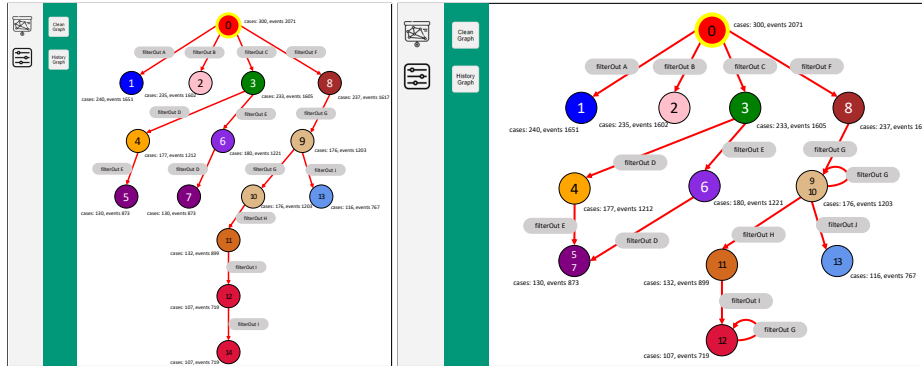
Clean Graph

History Graph

0
cases: 300, events 2071

filterOut A
filterOut B
filterOut C
filterOut F

1
cases: 240, events 1651

2
cases: 235, events 1602

3
cases: 233, events 1605

8
cases: 237, events 1617

filterOut D
filterOut E
filterOut G

4
cases: 177, events 1212

6
cases: 180, events 1221

9
cases: 176, events 1203

filterOut E
filterOut D
filterOut G
filterOut J

5
cases: 130, events 873

7
cases: 130, events 873

10
cases: 176, events 1203

13
cases: 116, events 767

filterOut H

11
cases: 132, events 899

filterOut I

12
cases: 107, events 719

filterOut I

14
cases: 107, events 719

Clean Graph

History Graph

0
cases: 300, events 2071

filterOut A
filterOut B
filterOut C
filterOut F

1
cases: 240, events 1651

2
cases: 235, events 1602

3
cases: 233, events 1605

8
cases: 237, events 16

filterOut D
filterOut E
filterOut G

4
cases: 177, events 1212

6
cases: 180, events 1221

9
10
filterOut G
cases: 176, events 1203

filterOut E
filterOut D
filterOut H
filterOut J

5
7
cases: 130, events 873

11
cases: 132, events 899

13
cases: 116, events 767

filterOut I

12
filterOut G
cases: 107, events 719